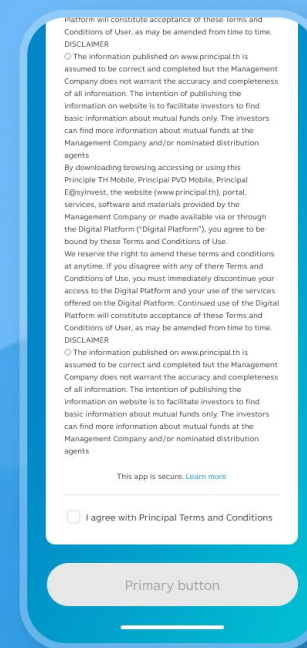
Platform will constitute acceptance of these Terms and Conditions of User, as may be amended from time to time.
DISCLAIMER
○ The information published on www.principal.th is assumed to be correct and completed but the Management Company does not warrant the accuracy and completeness of all information. The intention of publishing the information on website is to facilitate investors to find basic information about mutual funds only. The investors can find more information about mutual funds at the Management Company and/or nominated distribution agents
By downloading browsing accessing or using this Principle TH Mobile, Principal PVD Mobile, Principal E@syInvest, the website (www.principal.th), portal, services, software and materials provided by the Management Company or made available via or through the Digital Platform ("Digital Platform"), you agree to be bound by these Terms and Conditions of Use.
We reserve the right to amend these terms and conditions at anytime. If you disagree with any of there Terms and Conditions of Use, you must immediately discontinue your access to the Digital Platform and your use of the services offered on the Digital Platform. Continued use of the Digital Platform will constitute acceptance of these Terms and Conditions of User, as may be amended from time to time.
DISCLAIMER
○ The information published on www.principal.th is assumed to be correct and completed but the Management Company does not warrant the accuracy and completeness of all information. The intention of publishing the information on website is to facilitate investors to find basic information about mutual funds only. The investors can find more information about mutual funds at the Management Company and/or nominated distribution agents

This app is secure. Learn more

I agree with Principal Terms and Conditions

Primary button